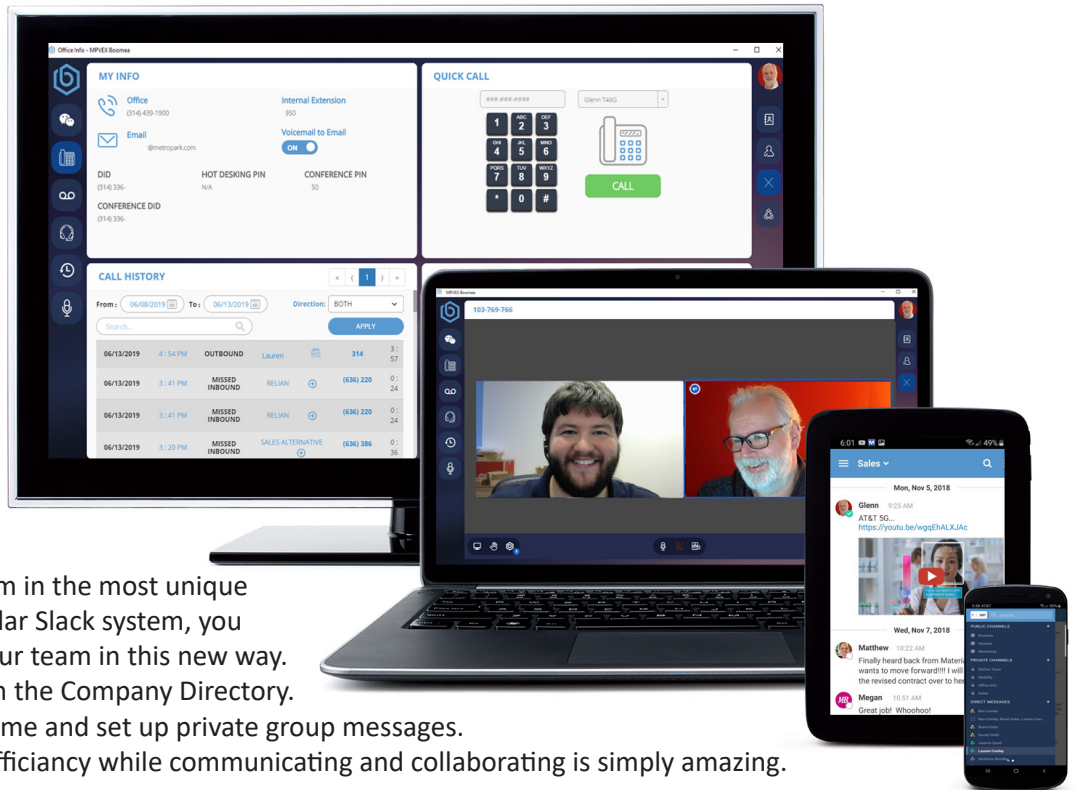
Office Info - MPVEX Boomea

MY INFO

Office
(314) 439-1900

Internal Extension
350

Email
@metropark.com

Voicemail to Email
ON

DID
(314) 336-

HOT DESKING PIN
N/A

CONFERENCE PIN
50

CONFERENCE DID
(314) 336-

QUICK CALL

###-###-####

Glenn T43G

1 2 ABC 3 DEF
4 GHI 5 JKL 6 MNO
7 PQRS 8 TUV 9 WXYZ
* 0 #

CALL

CALL HISTORY

« ‹ 1 › »

From: 06/08/2019 To: 06/13/2019 Direction: BOTH

Search...

APPLY

| | | | | | |
|---|---|---|---|---|---|
| 06/13/2019 | 4:54 PM | OUTBOUND | Lauren | 314 | 3:57 |
| 06/13/2019 | 3:41 PM | MISSED INBOUND | RELIAN | (636) 220 | 0:24 |
| 06/13/2019 | 3:41 PM | MISSED INBOUND | RELIAN | (636) 220 | 0:24 |
| 06/13/2019 | 3:20 PM | MISSED INBOUND | SALES ALTERNATIVE | (636) 386 | 0:36 |

MPVEX Boomea

103-769-766

6:01 49%

Sales

Mon, Nov 5, 2018

Glenn 9:25 AM
AT&T 5G...
https://youtu.be/wgqEhALXJAc

Wed, Nov 7, 2018

Matthew 10:22 AM
Finally heard back from Materi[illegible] wants to move forward!!!! I will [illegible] the revised contract over to he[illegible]

Megan 10:51 AM
Great job! Whoohoo!

PUBLIC CHANNELS
PRIVATE CHANNELS
DIRECT MESSAGES

m in the most unique
lar Slack system, you
ur team in this new way.
n the Company Directory.
me and set up private group messages.
fficiancy while communicating and collaborating is simply amazing.